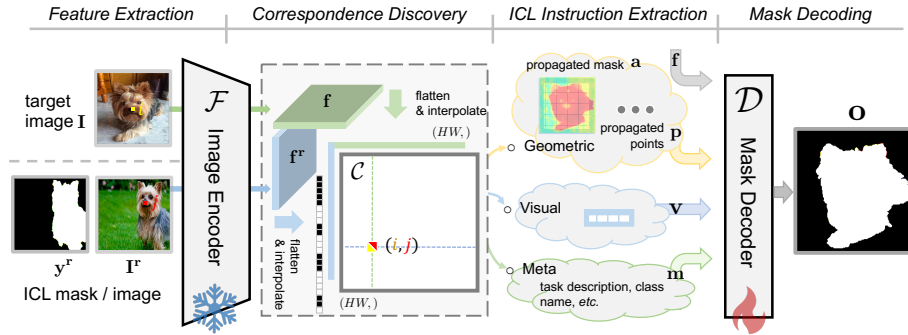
Feature Extraction

Correspondence Discovery

ICL Instruction Extraction

Mask Decoding

target image $\mathbf{I}$

$\mathcal{F}$

Image Encoder

$\mathbf{f}$

flatten & interpolate

$(HW,)$

$\mathbf{f^r}$

flatten & interpolate

$\mathcal{C}$

$(i, j)$

$(HW,)$

$\mathbf{y^r}$

$\mathbf{I^r}$

ICL mask / image

propagated mask $\mathbf{a}$

propagated points

$\mathbf{p}$

Geometric

Visual

$\mathbf{v}$

Meta

$\mathbf{m}$

task description, class name, etc.

$\mathbf{f}$

$\mathcal{D}$

Mask Decoder

$\mathbf{O}$